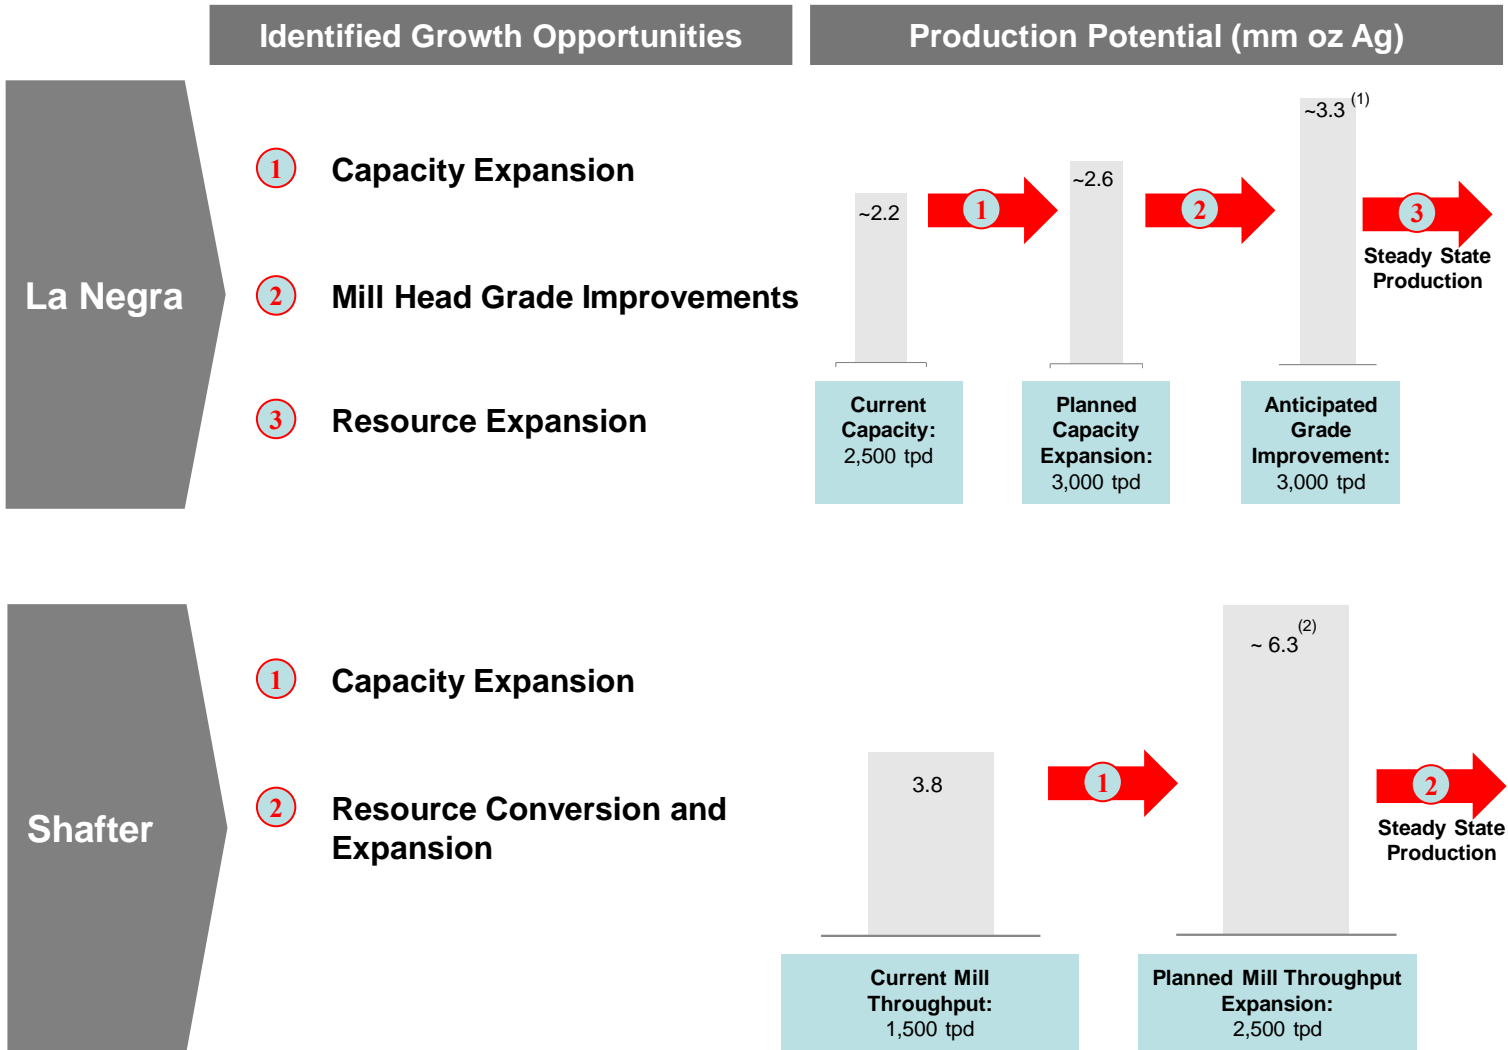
Identified Growth Opportunities

Production Potential (mm oz Ag)

La Negra

1 Capacity Expansion

2 Mill Head Grade Improvements

3 Resource Expansion

~2.2

1

~2.6

2

~3.3 $^{(1)}$

3 Steady State Production

Current Capacity: 2,500 tpd

Planned Capacity Expansion: 3,000 tpd

Anticipated Grade Improvement: 3,000 tpd

Shafter

1 Capacity Expansion

2 Resource Conversion and Expansion

3.8

1

~ 6.3 $^{(2)}$

2 Steady State Production

Current Mill Throughput: 1,500 tpd

Planned Mill Throughput Expansion: 2,500 tpd